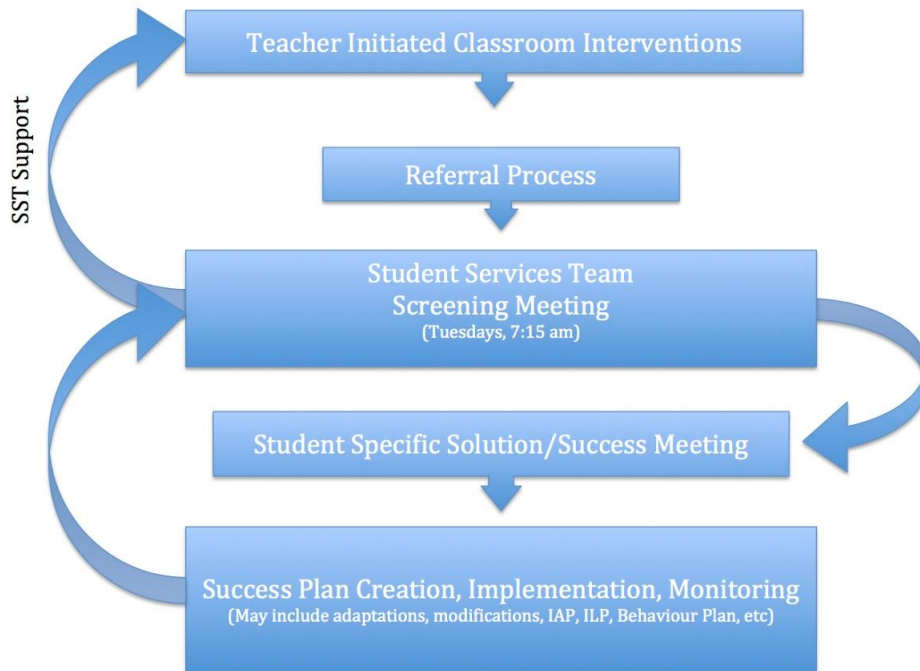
SST Support

Teacher Initiated Classroom Interventions

Referral Process

Student Services Team
Screening Meeting
(Tuesdays, 7:15 am)

Student Specific Solution/Success Meeting

Success Plan Creation, Implementation, Monitoring
(May include adaptations, modifications, IAP, ILP, Behaviour Plan, etc)